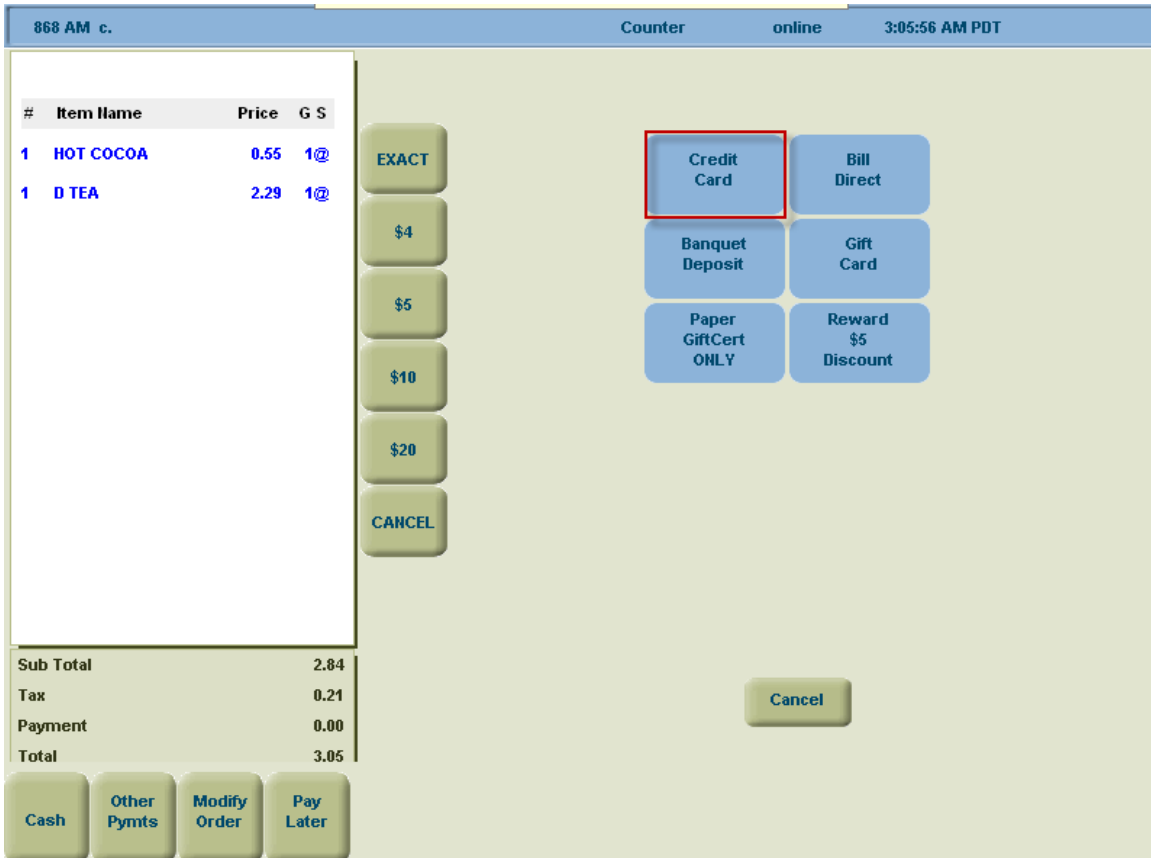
868 AM c. Counter online 3:05:56 AM PDT

| # | Item Name | Price | G S |
|---|---|---|---|
| 1 | HOT COCOA | 0.55 | 1@ |
| 1 | D TEA | 2.29 | 1@ |

EXACT
$4
$5
$10
$20
CANCEL

Credit Card
Bill Direct
Banquet Deposit
Gift Card
Paper GiftCert ONLY
Reward $5 Discount

Sub Total 2.84
Tax 0.21
Payment 0.00
Total 3.05

Cancel

Cash
Other Pymts
Modify Order
Pay Later